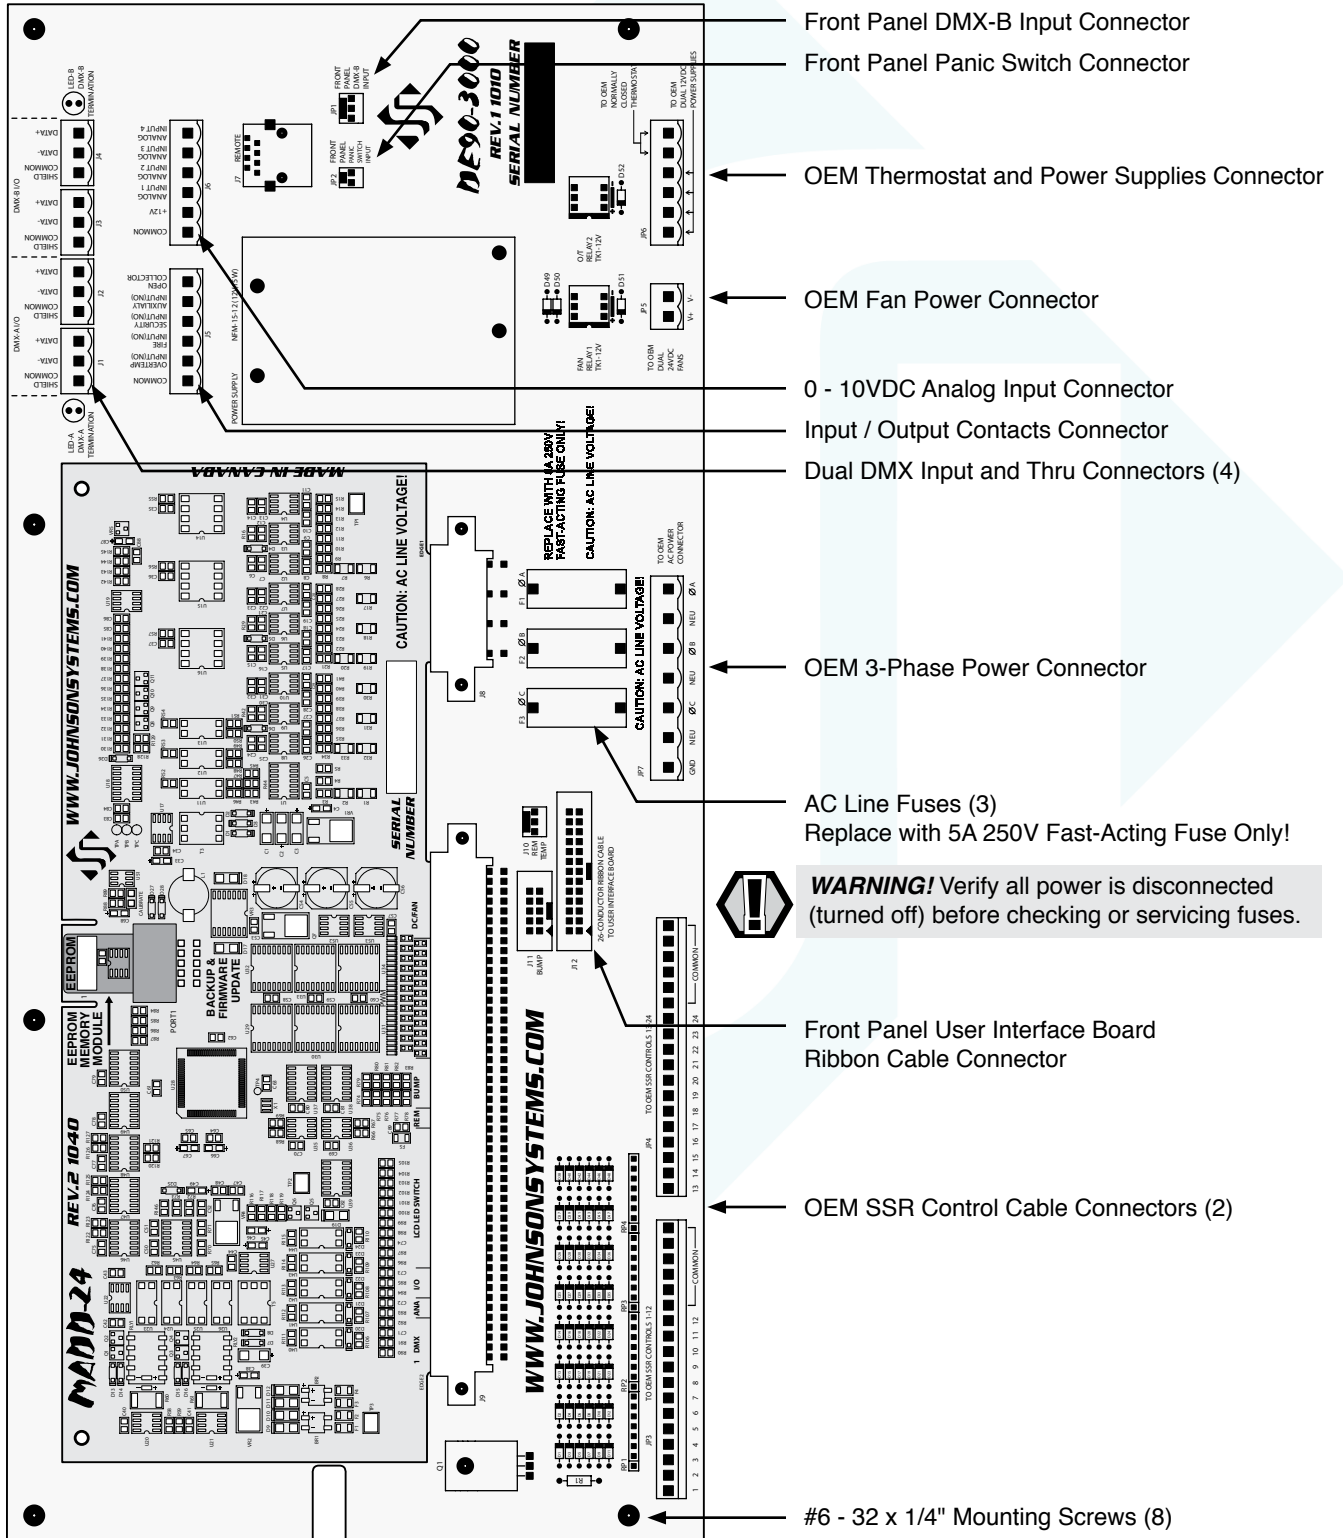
Front Panel DMX-B Input Connector
Front Panel Panic Switch Connector
OEM Thermostat and Power Supplies Connector
OEM Fan Power Connector
0 - 10VDC Analog Input Connector
Input / Output Contacts Connector
Dual DMX Input and Thru Connectors (4)
OEM 3-Phase Power Connector
AC Line Fuses (3)
Replace with 5A 250V Fast-Acting Fuse Only!
WARNING! Verify all power is disconnected (turned off) before checking or servicing fuses.
Front Panel User Interface Board Ribbon Cable Connector
OEM SSR Control Cable Connectors (2)
#6 - 32 x 1/4" Mounting Screws (8)

DE90-3000
REV.1 1010
SERIAL NUMBER
FRONT PANEL DMX-B INPUT
JP1
FRONT PANEL PANIC SWITCH INPUT
JP2
REMOTE
J7
LED-B DMX-B TERMINATION
LED-A DMX-A TERMINATION
DATA+
DATA-
SHIELD COMMON
J4
J3
J2
J1
DMX-B I/O
DMX-A I/O
ANALOG INPUT 4
ANALOG INPUT 3
ANALOG INPUT 2
ANALOG INPUT 1
+12V
COMMON
J6
OPEN COLLECTOR
AUXILIARY INPUT(NO)
SECURITY INPUT(NO)
FIRE INPUT(NO)
OVERTEMP INPUT(NO)
COMMON
J5
NFM-15-12 (12V/15W)
POWER SUPPLY
TO OEM NORMALLY CLOSED THERMOSTAT
TO OEM DUAL 12VDC POWER SUPPLIES
JP6
DS2
O/T RELAY 2 TK1-12V
DS1
D49
D50
FAN RELAY1 TK1-12V
JP5
V+ V-
TO OEM DUAL 24VDC FANS
MADE IN CANADA
CAUTION: AC LINE VOLTAGE!
REPLACE WITH 5A 250V FAST-ACTING FUSE ONLY!
CAUTION: AC LINE VOLTAGE!
TO OEM AC POWER CONNECTOR
ØA
NEU
ØB
NEU
ØC
NEU
GND
JP7
F1
F2
F3
J8
CAUTION: AC LINE VOLTAGE!
WWW.JOHNSONSYSTEMS.COM
SERIAL NUMBER
J10 REM TEMP
26-CONDUCTOR RIBBON CABLE TO USER INTERFACE BOARD
J11 BUMP
J12
DC/FAN
EEPROM
EEPROM MEMORY MODULE
PORT1
BACKUP & FIRMWARE UPDATE
BUMP
REM
LCD LED SWITCH
I/O
ANA
1 DMX
REV.2 1040
MADD-24
WWW.JOHNSONSYSTEMS.COM
COMMON
TO OEM SSR CONTROLS 13-24
13 14 15 16 17 18 19 20 21 22 23 24
JP4
TO OEM SSR CONTROLS 1-12
1 2 3 4 5 6 7 8 9 10 11 12
JP3
RP1
RP2
RP3
RP4
R1
Q1
J9